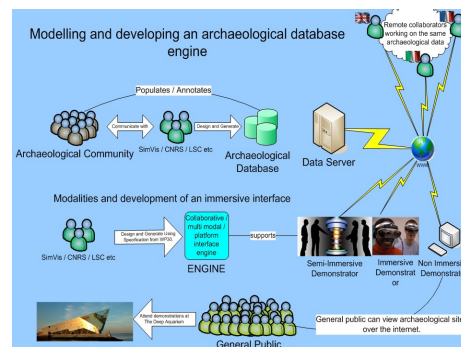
Modelling and developing an archaeological database engine

Remote collaborators working on the same archaeological data

Populates / Annotates

Communicate with

Design and Generate

Archaeological Community

SimVis / CNRS / LSC etc

Archaeological Database

Data Server

Modalities and development of an immersive interface

Design and Generate Using Specification from WP30

SimVis / CNRS / LSC etc

Collaborative / multi modal / platform interface engine

ENGINE

supports

Semi-Immersive Demonstrator

Immersive Demonstrator

Non Immersive Demonstrat

Attend demonstrations at The Deep Aquarium

General public can view archaeological site over the internet.

General Public